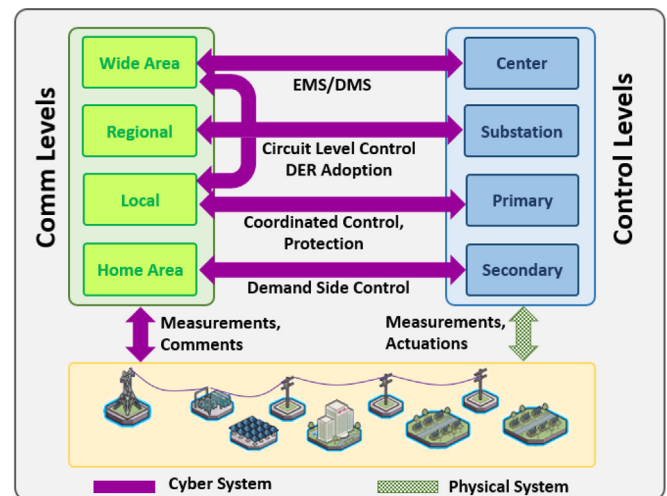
Comm Levels

Wide Area

Regional

Local

Home Area

Control Levels

Center

Substation

Primary

Secondary

EMS/DMS

Circuit Level Control
DER Adoption

Coordinated Control,
Protection

Demand Side Control

Measurements,
Comments

Measurements,
Actuations

Cyber System

Physical System